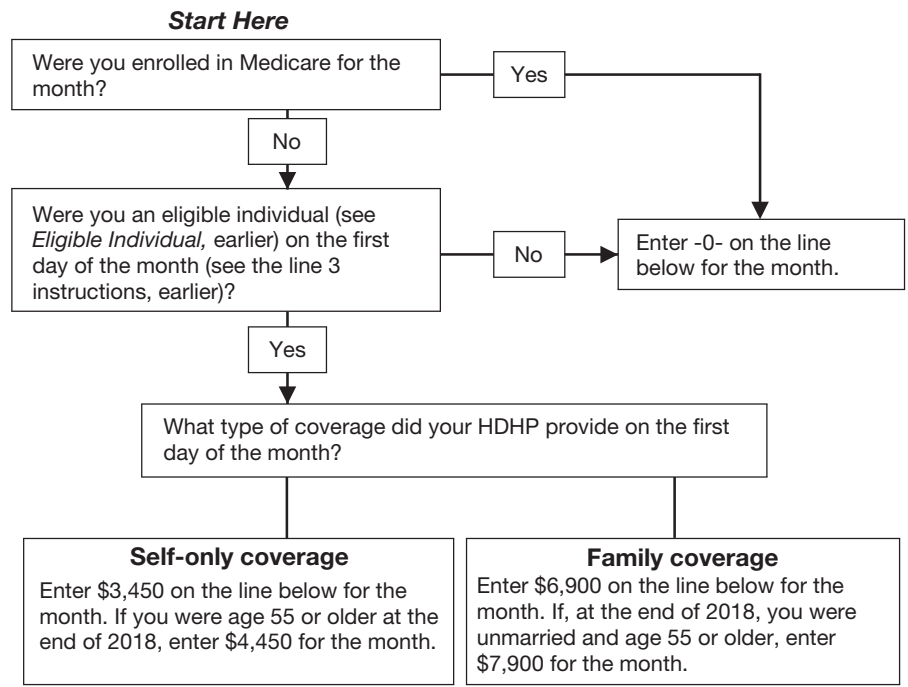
Start Here

Were you enrolled in Medicare for the month?

Yes

No

Were you an eligible individual (see Eligible Individual, earlier) on the first day of the month (see the line 3 instructions, earlier)?

No

Enter -0- on the line below for the month.

Yes

What type of coverage did your HDHP provide on the first day of the month?

Self-only coverage

Enter \$3,450 on the line below for the month. If you were age 55 or older at the end of 2018, enter \$4,450 for the month.

Family coverage

Enter \$6,900 on the line below for the month. If, at the end of 2018, you were unmarried and age 55 or older, enter \$7,900 for the month.